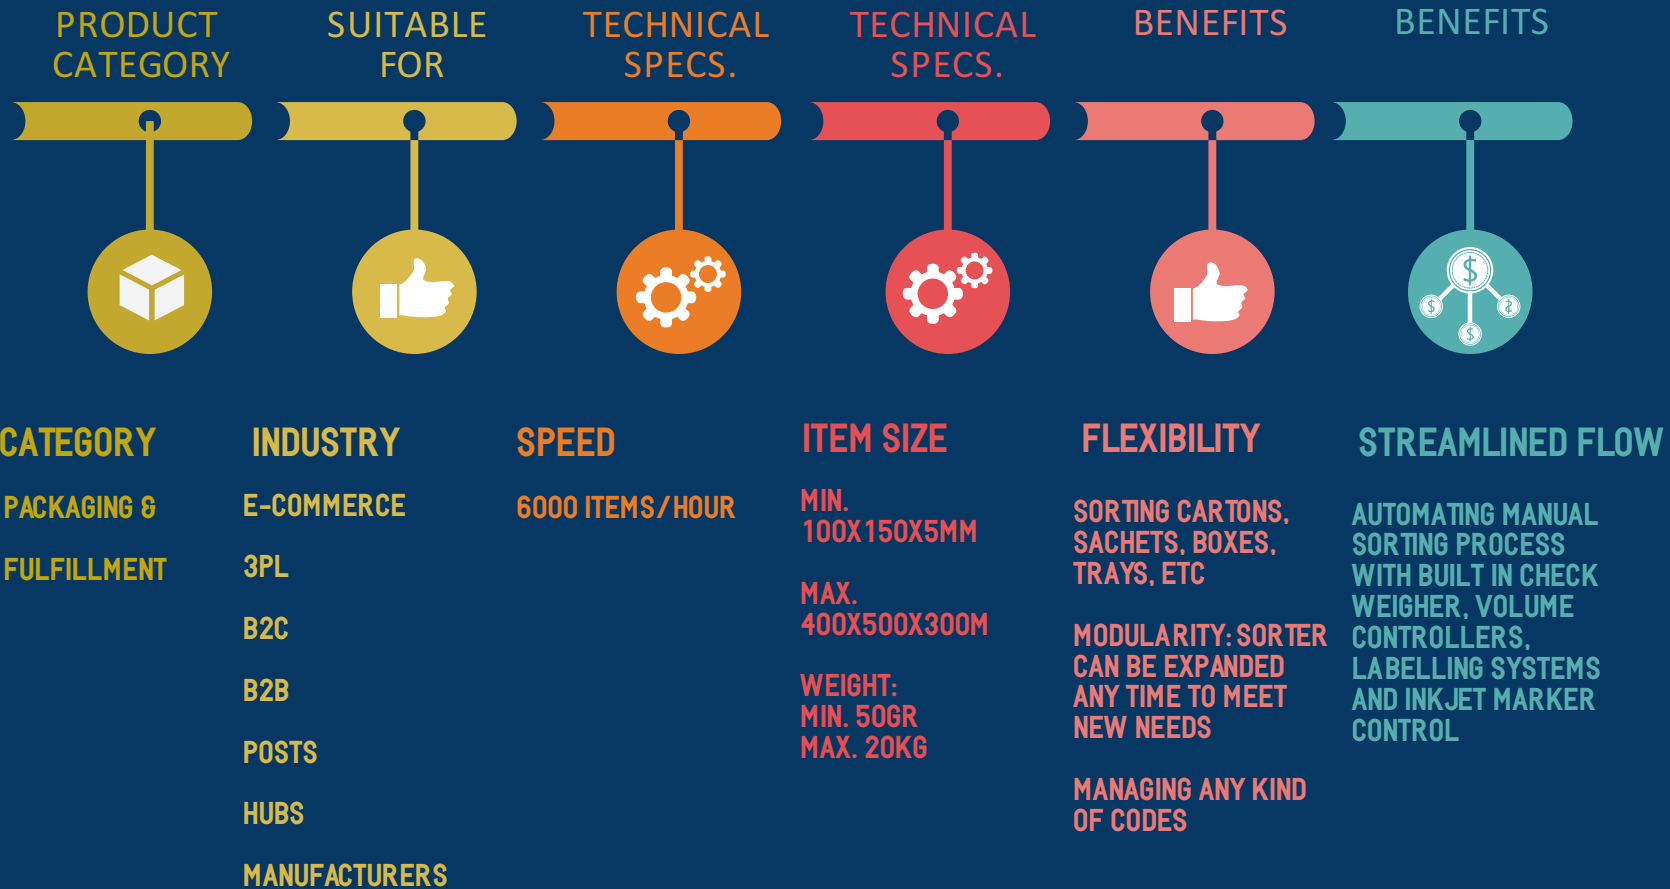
PRODUCT CATEGORY

SUITABLE FOR

TECHNICAL SPECS.

TECHNICAL SPECS.

BENEFITS

BENEFITS

CATEGORY

PACKAGING &

FULFILLMENT

INDUSTRY

E-COMMERCE

3PL

B2C

B2B

POSTS

HUBS

MANUFACTURERS

SPEED

6000 ITEMS/HOUR

ITEM SIZE

MIN. 100X150X5MM

MAX. 400X500X300M

WEIGHT: MIN. 50GR MAX. 20KG

FLEXIBILITY

SORTING CARTONS, SACHETS, BOXES, TRAYS, ETC

MODULARITY: SORTER CAN BE EXPANDED ANY TIME TO MEET NEW NEEDS

MANAGING ANY KIND OF CODES

STREAMLINED FLOW

AUTOMATING MANUAL SORTING PROCESS WITH BUILT IN CHECK WEIGHER, VOLUME CONTROLLERS, LABELLING SYSTEMS AND INKJET MARKER CONTROL